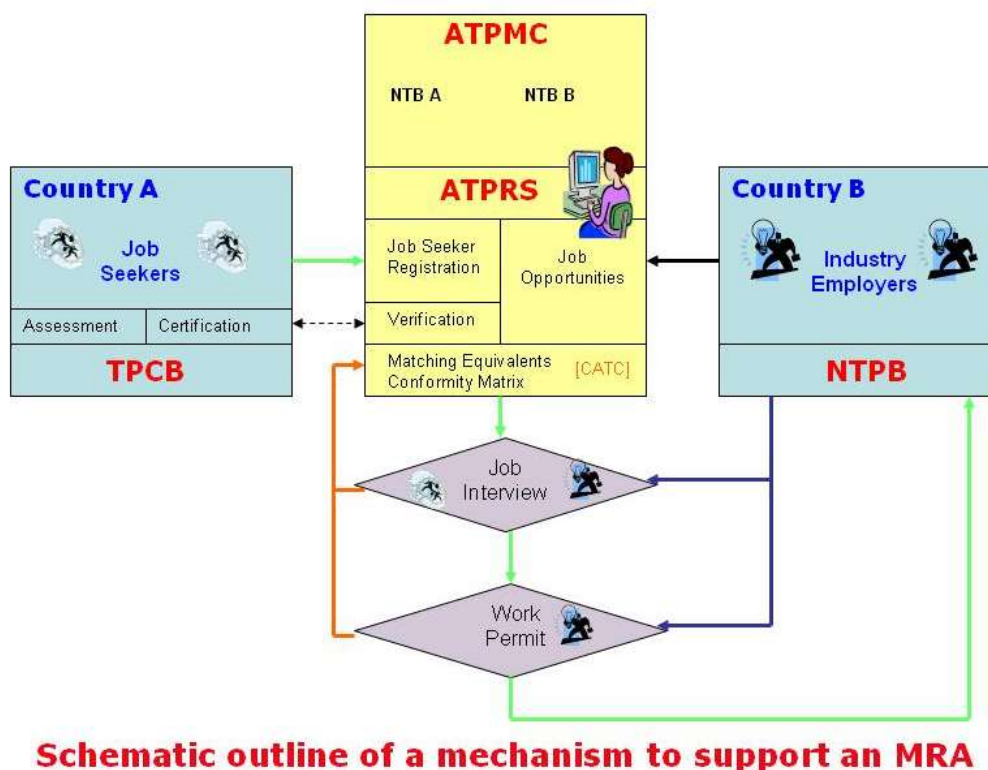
ATPMC

NTB A

NTB B

ATPRS

Country A

Job Seekers

Assessment

Certification

TPCB

Job Seeker Registration

Job Opportunities

Verification

Matching Equivalents Conformity Matrix

[CATC]

Country B

Industry Employers

NTPB

Job Interview

Work Permit

Schematic outline of a mechanism to support an MRA